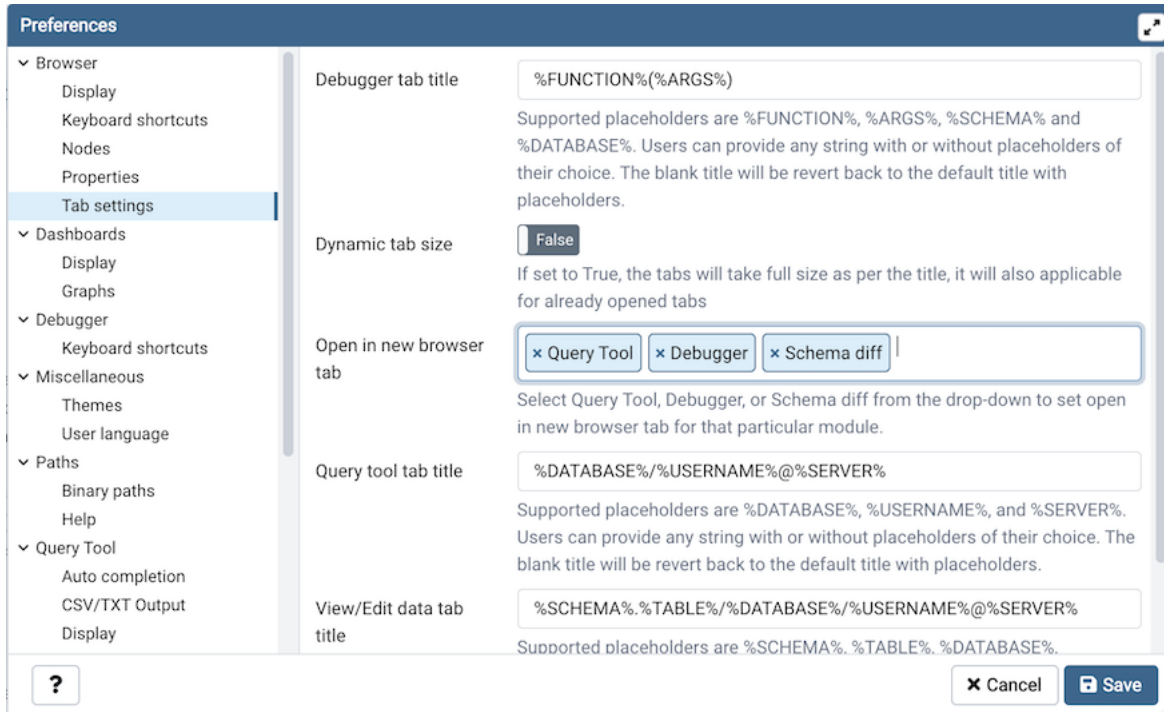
Preferences

Browser
Display
Keyboard shortcuts
Nodes
Properties
Tab settings
Dashboards
Display
Graphs
Debugger
Keyboard shortcuts
Miscellaneous
Themes
User language
Paths
Binary paths
Help
Query Tool
Auto completion
CSV/TXT Output
Display

Debugger tab title
%FUNCTION%(%ARGS%)
Supported placeholders are %FUNCTION%, %ARGS%, %SCHEMA% and %DATABASE%. Users can provide any string with or without placeholders of their choice. The blank title will be revert back to the default title with placeholders.

Dynamic tab size
False
If set to True, the tabs will take full size as per the title, it will also applicable for already opened tabs

Open in new browser tab
× Query Tool × Debugger × Schema diff
Select Query Tool, Debugger, or Schema diff from the drop-down to set open in new browser tab for that particular module.

Query tool tab title
%DATABASE%/%USERNAME%@%SERVER%
Supported placeholders are %DATABASE%, %USERNAME%, and %SERVER%. Users can provide any string with or without placeholders of their choice. The blank title will be revert back to the default title with placeholders.

View/Edit data tab title
%SCHEMA%.%TABLE%/%DATABASE%/%USERNAME%@%SERVER%
Supported placeholders are %SCHEMA%, %TABLE%, %DATABASE%,

?
× Cancel
Save